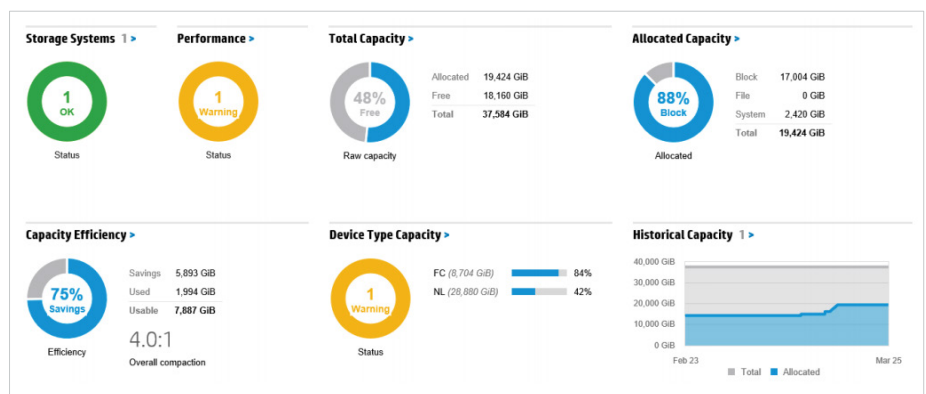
Storage Systems 1 >

1
OK

Status

Performance >

1
Warning

Status

Total Capacity >

48%
Free

Raw capacity

| Allocated | 19,424 GiB |
|---|---|
| Free | 18,160 GiB |
| Total | 37,584 GiB |

Allocated Capacity >

88%
Block

Allocated

| Block | 17,004 GiB |
|---|---|
| File | 0 GiB |
| System | 2,420 GiB |
| Total | 19,424 GiB |

Capacity Efficiency >

75%
Savings

Efficiency

| Savings | 5,893 GiB |
|---|---|
| Used | 1,994 GiB |
| Usable | 7,887 GiB |

4.0:1
Overall compaction

Device Type Capacity >

1
Warning

Status

FC (8,704 GiB) 84%
NL (26,880 GiB) 42%

Historical Capacity 1 >

40,000 GiB
30,000 GiB
20,000 GiB
10,000 GiB
0 GiB
Feb 23
Mar 25
Total Allocated